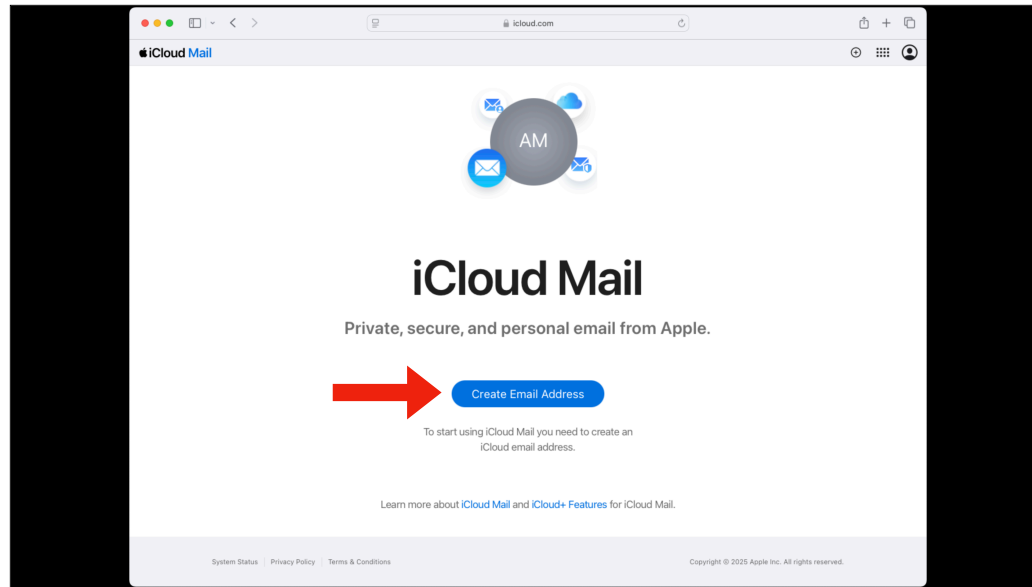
icloud.com

iCloud Mail

AM

iCloud Mail

Private, secure, and personal email from Apple.

Create Email Address

To start using iCloud Mail you need to create an iCloud email address.

Learn more about iCloud Mail and iCloud+ Features for iCloud Mail.

System Status | Privacy Policy | Terms & Conditions

Copyright © 2025 Apple Inc. All rights reserved.